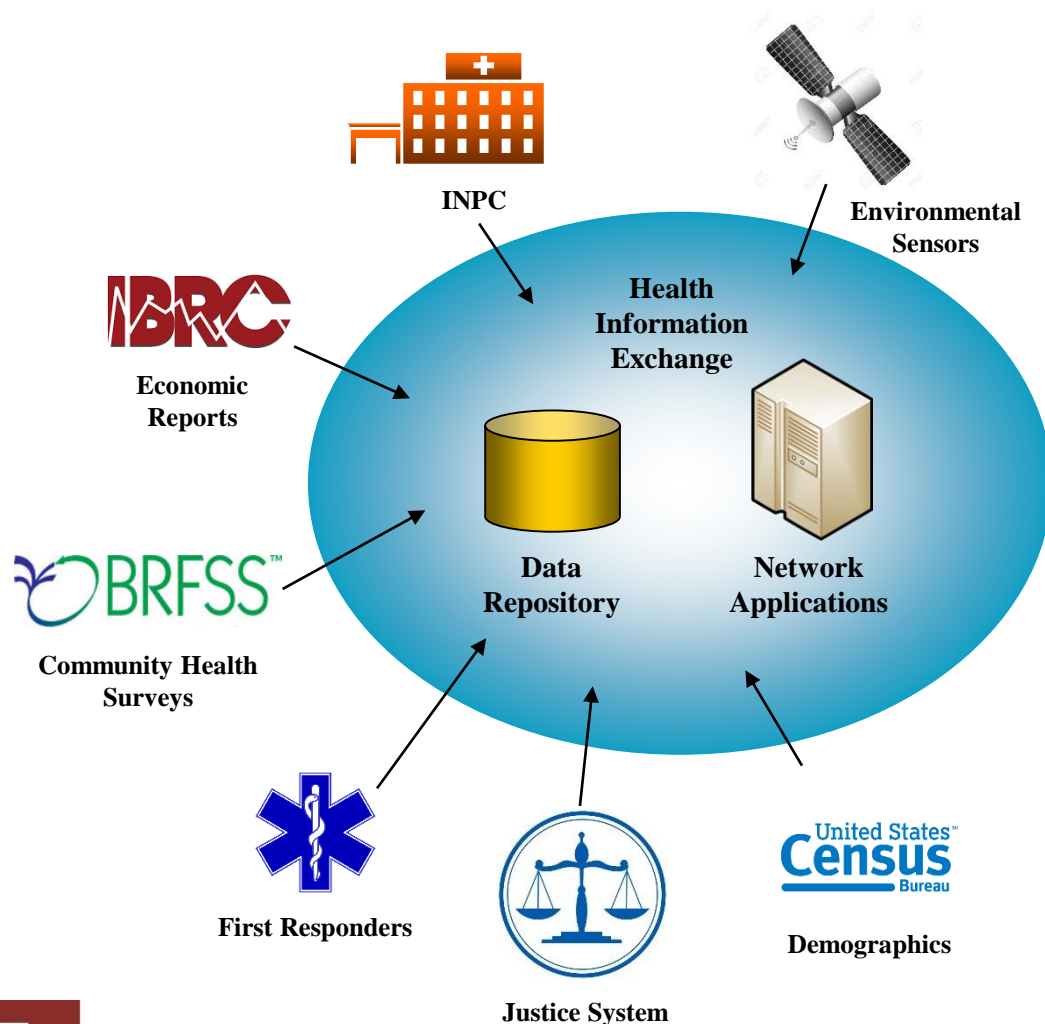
INPC

Environmental Sensors

IBRC

Economic Reports

Health Information Exchange

BRFSS™

Community Health Surveys

Data Repository

Network Applications

First Responders

United States™ Census Bureau

Demographics

Justice System